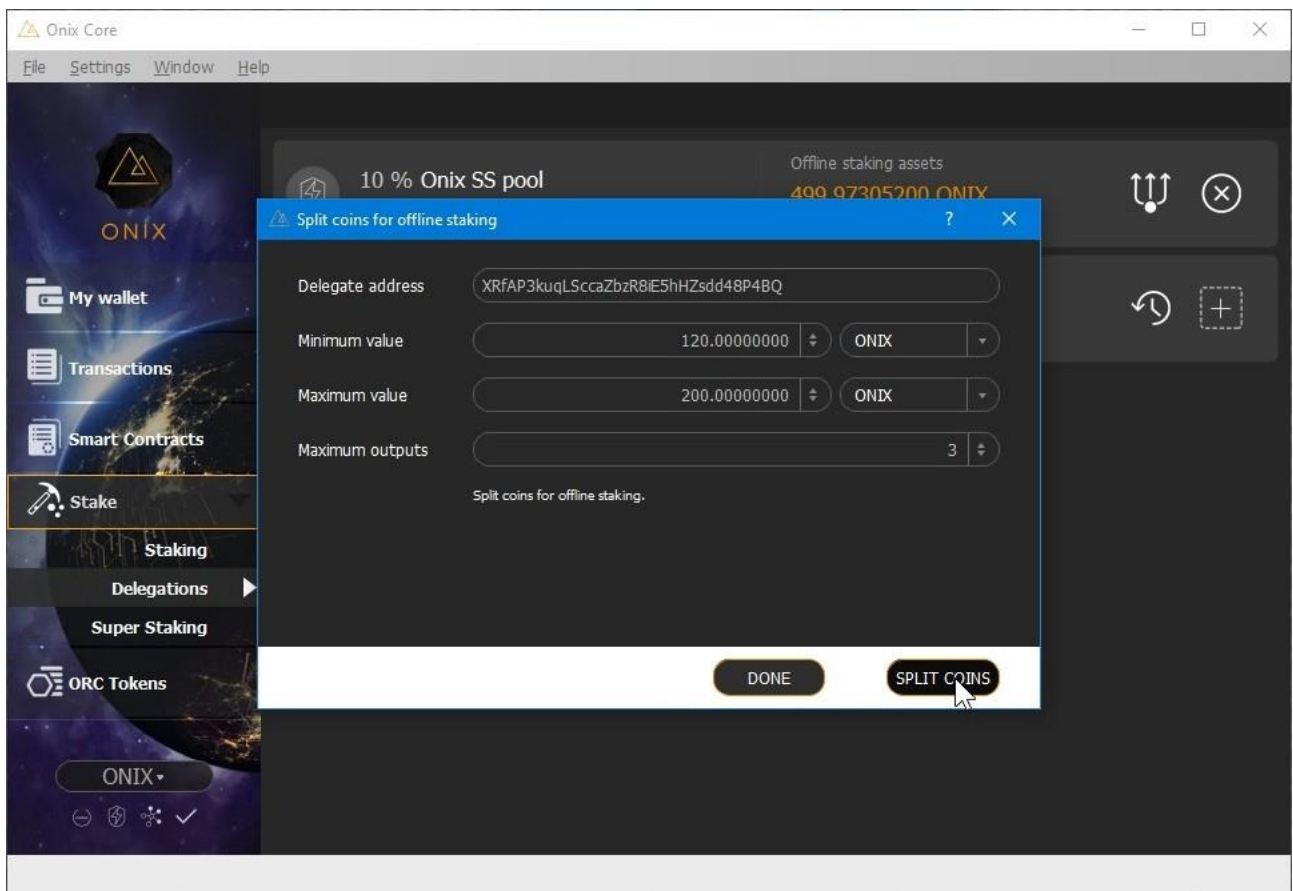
Onix Core

File Settings Window Help

ONIX

My wallet

Transactions

Smart Contracts

Stake

Staking

Delegations

Super Staking

ORC Tokens

ONIX

10 % Onix SS pool

Offline staking assets

499.97305200 ONIX

Split coins for offline staking

?

Delegate address XRfAP3kuqLSccaZbzR8iE5hHZsdd48P4BQ

Minimum value 120.00000000 ONIX

Maximum value 200.00000000 ONIX

Maximum outputs 3

Split coins for offline staking.

DONE

SPLIT COINS